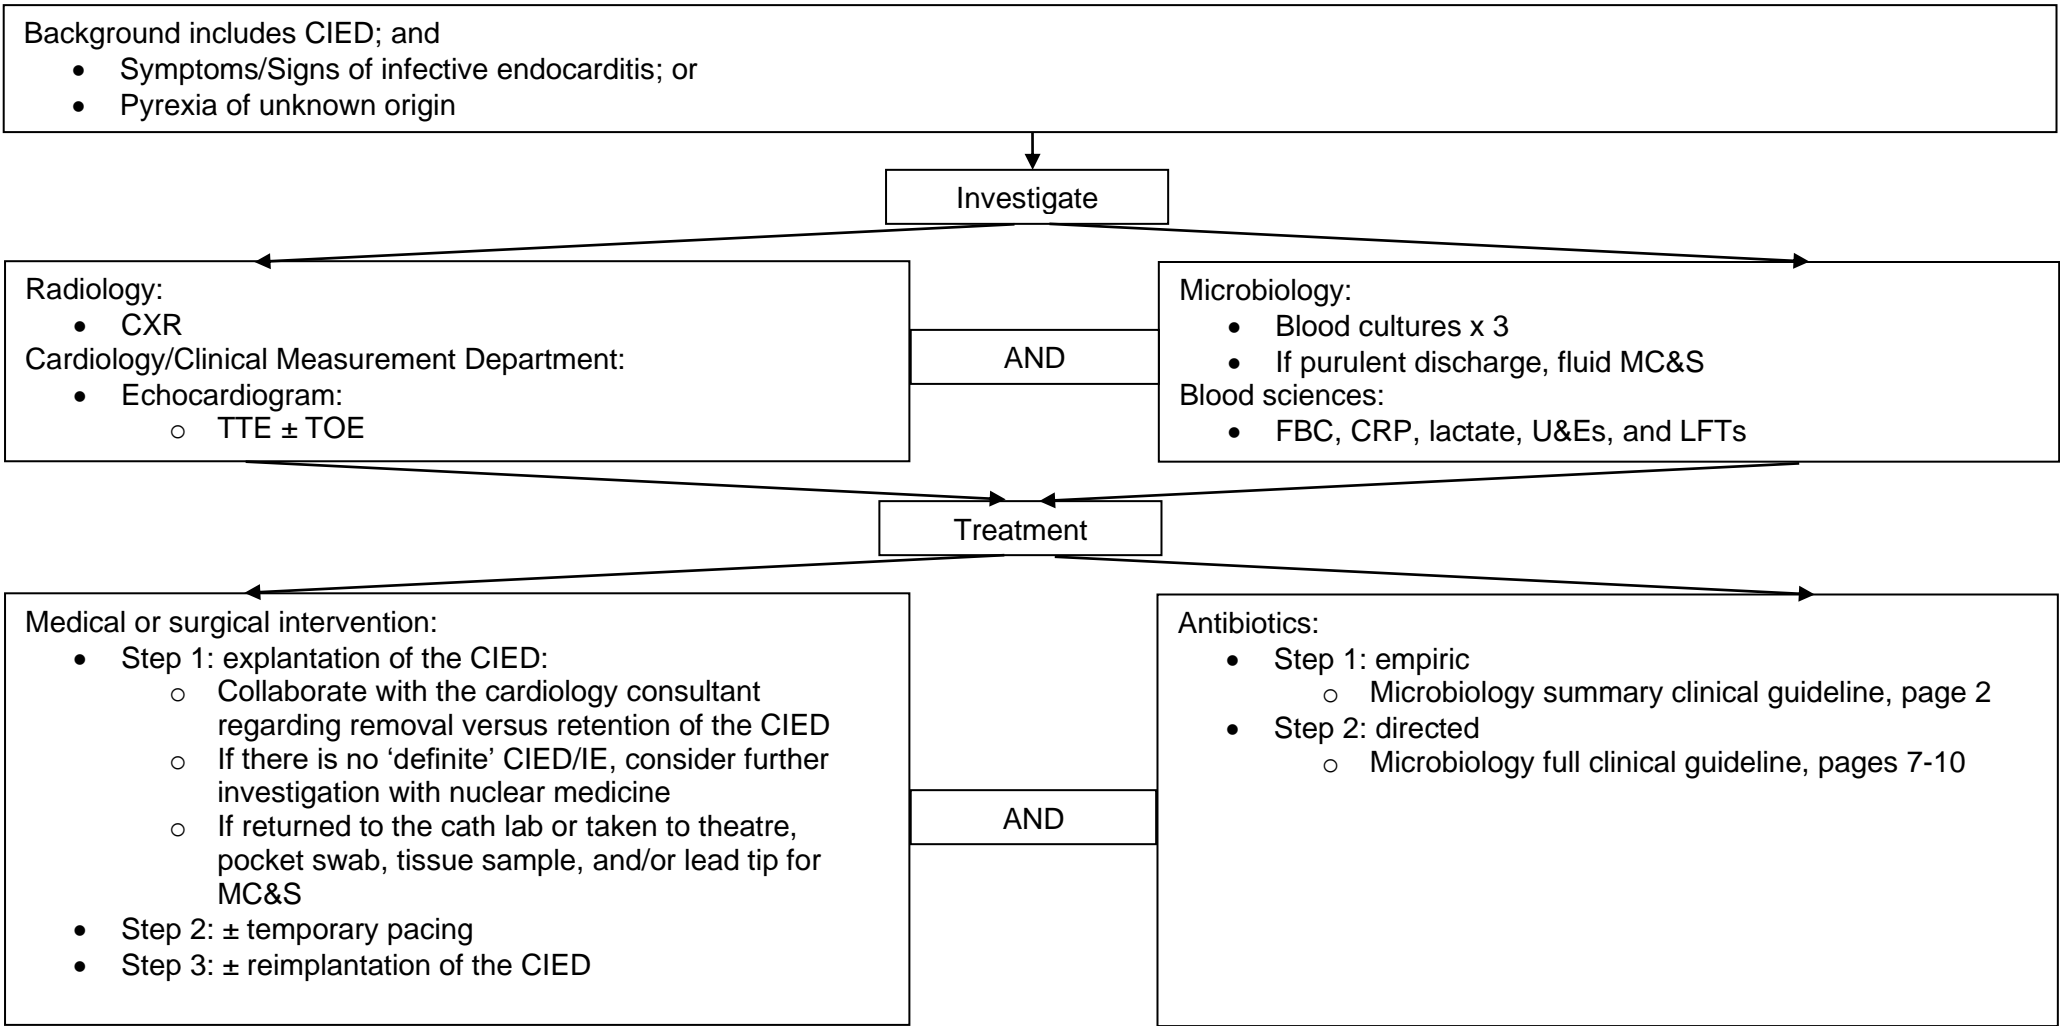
Background includes CIED; and

- Symptoms/Signs of infective endocarditis; or
- Pyrexia of unknown origin

Investigate

Radiology:

- CXR

Cardiology/Clinical Measurement Department:

- Echocardiogram:
  - TTE ± TOE

AND

Microbiology:

- Blood cultures x 3
- If purulent discharge, fluid MC&S

Blood sciences:

- FBC, CRP, lactate, U&Es, and LFTs

Treatment

Medical or surgical intervention:

- Step 1: explantation of the CIED:
  - Collaborate with the cardiology consultant regarding removal versus retention of the CIED
  - If there is no 'definite' CIED/IE, consider further investigation with nuclear medicine
  - If returned to the cath lab or taken to theatre, pocket swab, tissue sample, and/or lead tip for MC&S
- Step 2: ± temporary pacing
- Step 3: ± reimplantation of the CIED

AND

Antibiotics:

- Step 1: empiric
  - Microbiology summary clinical guideline, page 2
- Step 2: directed
  - Microbiology full clinical guideline, pages 7-10